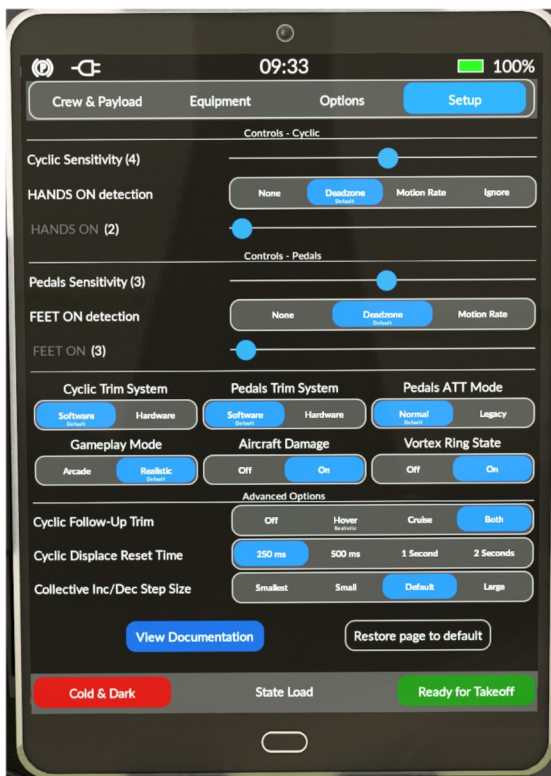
09:33 100%

Crew & Payload Equipment Options Setup

Controls - Cyclic

Cyclic Sensitivity (4)

HANDS ON detection None Deadzone Default Motion Rate Ignore

HANDS ON (2)

Controls - Pedals

Pedals Sensitivity (3)

FEET ON detection None Deadzone Default Motion Rate

FEET ON (3)

Cyclic Trim System
Software Default Hardware

Pedals Trim System
Software Default Hardware

Pedals ATT Mode
Normal Default Legacy

Gameplay Mode
Arcade Realistic Default

Aircraft Damage
Off On

Vortex Ring State
Off On

Advanced Options

Cyclic Follow-Up Trim Off Hover Realistic Cruise Both

Cyclic Displace Reset Time 250 ms 500 ms 1 Second 2 Seconds

Collective Inc/Dec Step Size Smallest Small Default Large

View Documentation Restore page to default

Cold & Dark State Load Ready for Takeoff